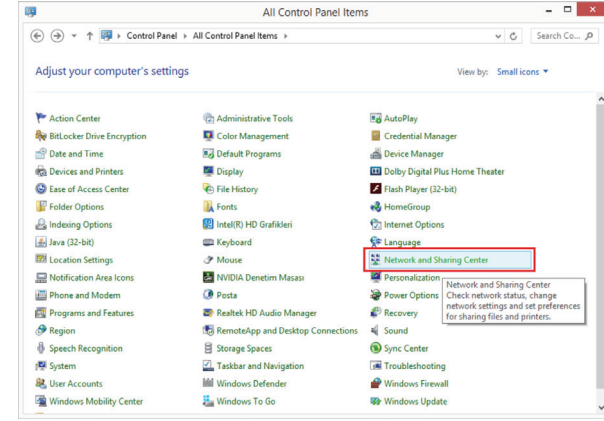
All Control Panel Items

Control Panel ▸ All Control Panel Items ▸

Search Co...

Adjust your computer's settings

View by: Small icons ▾

Action Center
BitLocker Drive Encryption
Date and Time
Devices and Printers
Ease of Access Center
Folder Options
Indexing Options
Java (32-bit)
Location Settings
Notification Area Icons
Phone and Modem
Programs and Features
Region
Speech Recognition
System
User Accounts
Windows Mobility Center

Administrative Tools
Color Management
Default Programs
Display
File History
Fonts
Intel(R) HD Grafikleri
Keyboard
Mouse
NVIDIA Denetim Masası
Posta
Realtek HD Audio Manager
RemoteApp and Desktop Connections
Storage Spaces
Taskbar and Navigation
Windows Defender
Windows To Go

AutoPlay
Credential Manager
Device Manager
Dolby Digital Plus Home Theater
Flash Player (32-bit)
HomeGroup
Internet Options
Language
Network and Sharing Center
Personalization
Power Options
Recovery
Sound
Sync Center
Troubleshooting
Windows Firewall
Windows Update

Network and Sharing Center
Check network status, change network settings and set preferences for sharing files and printers.